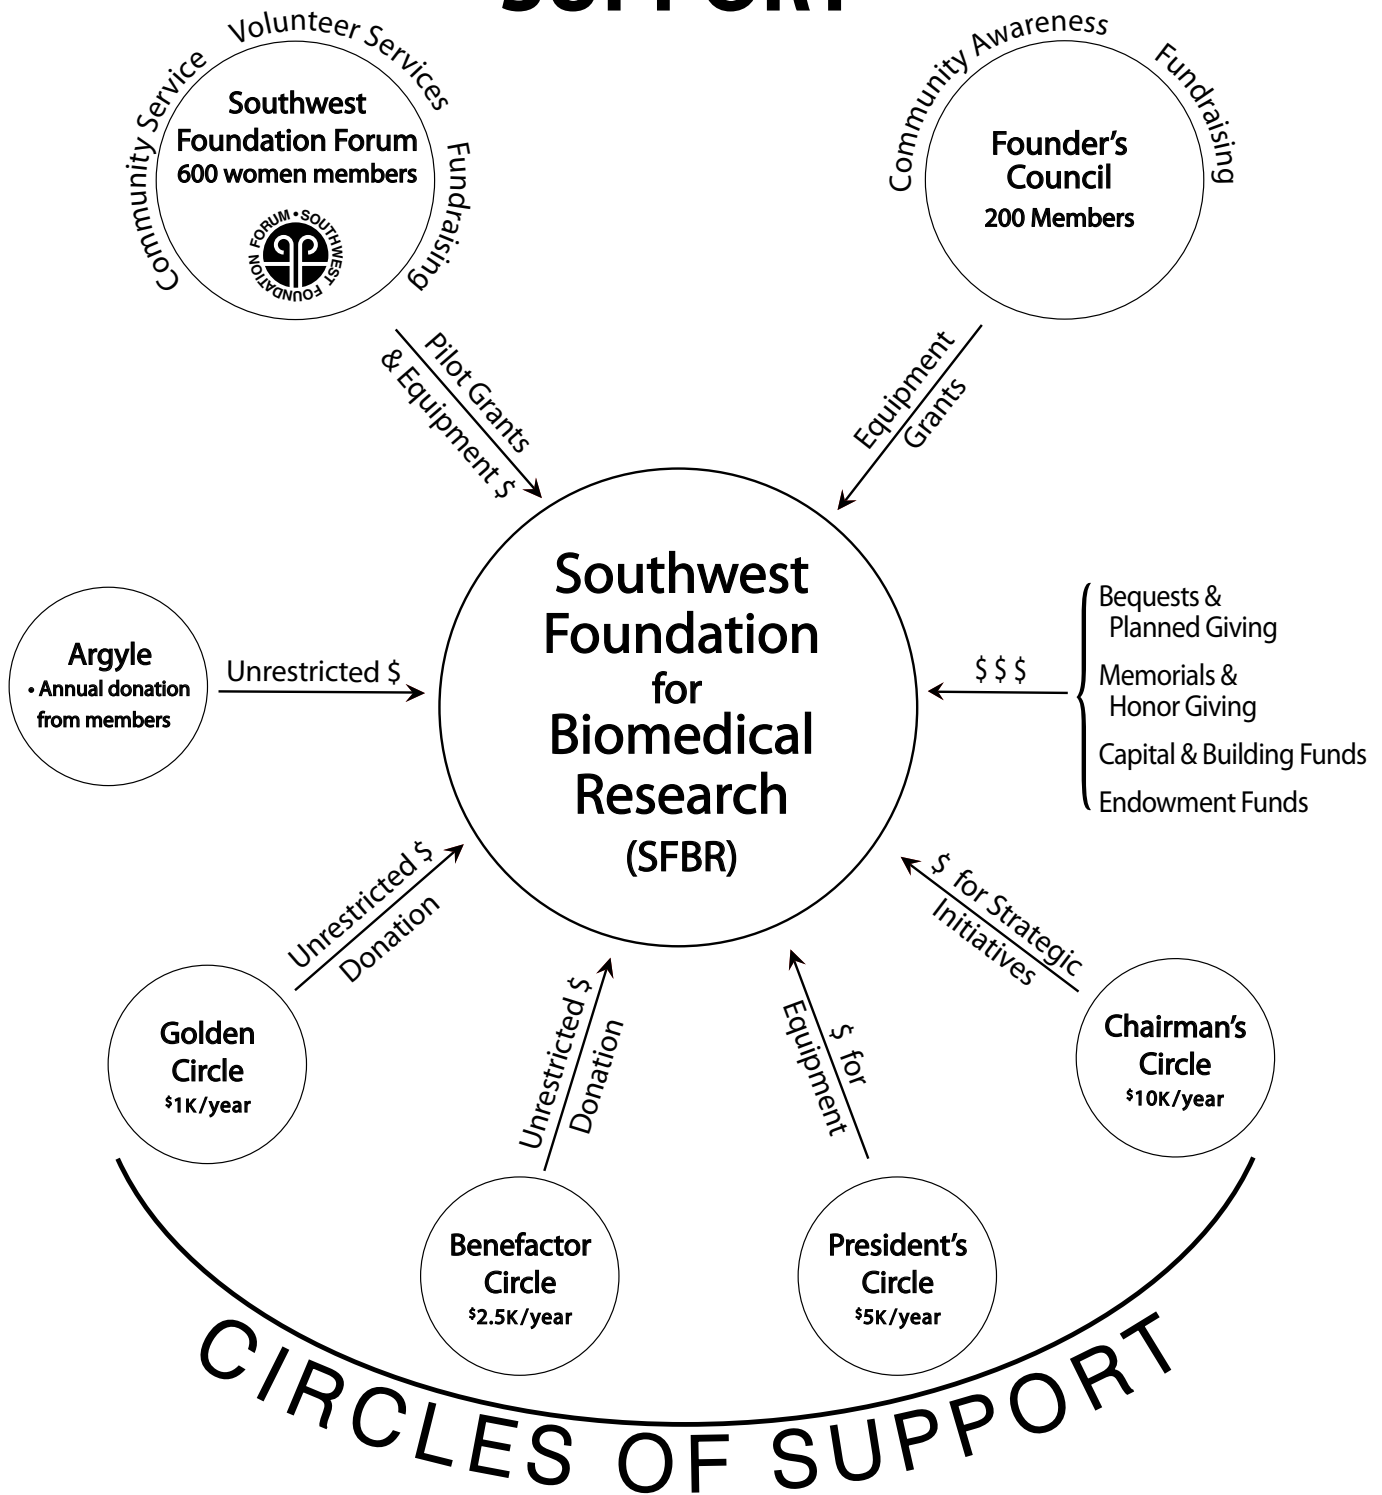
SUPPORT

Volunteer Services
Community Service
Fundraising
Southwest Foundation Forum
600 women members
FORUM • SOUTHWEST FOUNDATION

Community Awareness
Fundraising
Founder's Council
200 Members

Pilot Grants & Equipment $

Equipment Grants

Southwest Foundation for Biomedical Research (SFBR)

Argyle
• Annual donation from members

Unrestricted $

$ $ $

Bequests & Planned Giving
Memorials & Honor Giving
Capital & Building Funds
Endowment Funds

Unrestricted $ Donation

$ for Strategic Initiatives

Golden Circle
$1K/year

Unrestricted $ Donation

$ for Equipment

Chairman's Circle
$10K/year

Benefactor Circle
$2.5K/year

President's Circle
$5K/year

CIRCLES OF SUPPORT